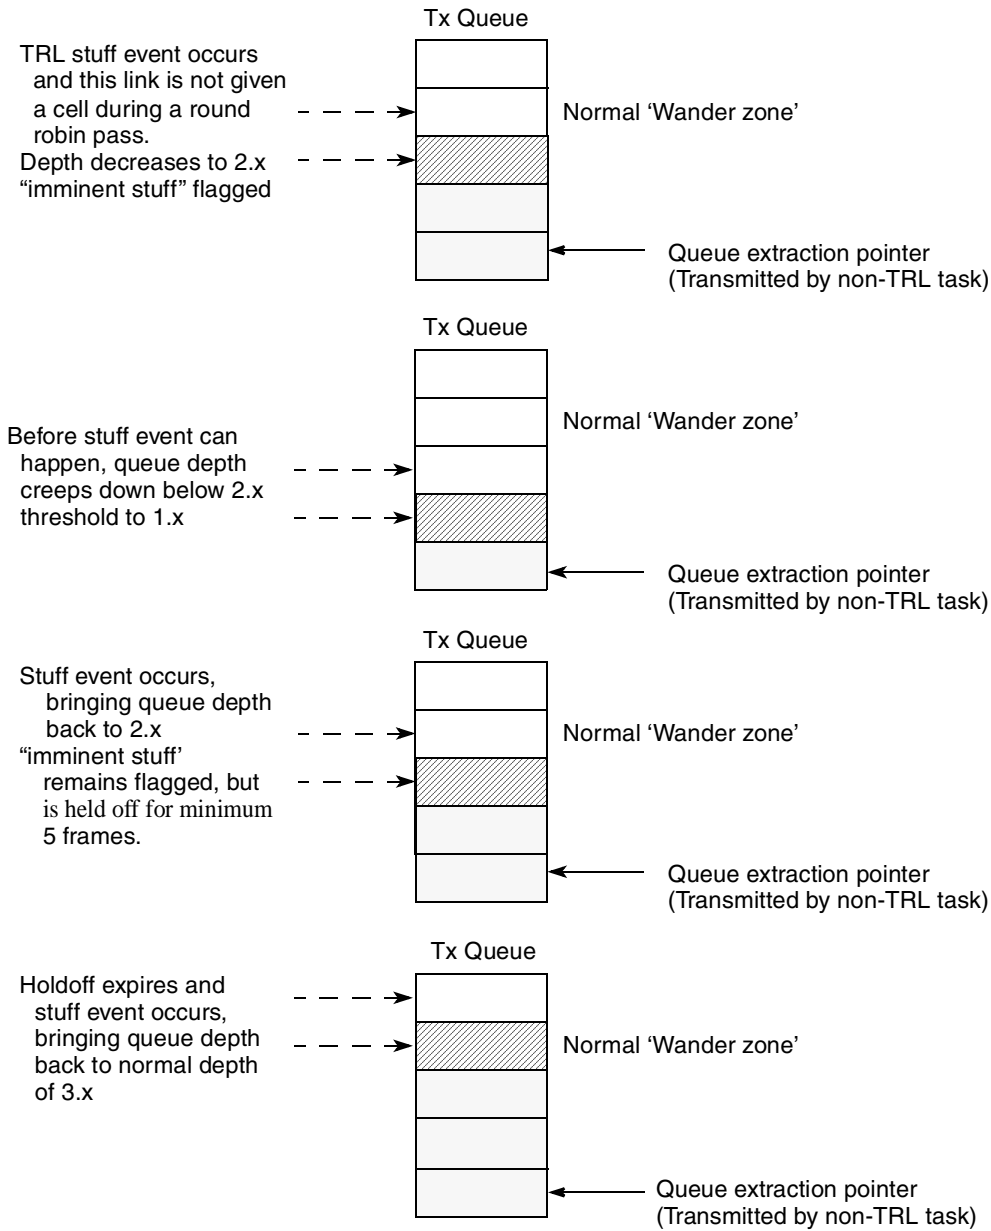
Tx Queue

TRL stuff event occurs and this link is not given a cell during a round robin pass.

Depth decreases to 2.x "imminent stuff" flagged

Normal 'Wander zone'

Queue extraction pointer (Transmitted by non-TRL task)

Tx Queue

Before stuff event can happen, queue depth creeps down below 2.x threshold to 1.x

Normal 'Wander zone'

Queue extraction pointer (Transmitted by non-TRL task)

Tx Queue

Stuff event occurs, bringing queue depth back to 2.x

"imminent stuff' remains flagged, but is held off for minimum 5 frames.

Normal 'Wander zone'

Queue extraction pointer (Transmitted by non-TRL task)

Tx Queue

Holdoff expires and stuff event occurs, bringing queue depth back to normal depth of 3.x

Normal 'Wander zone'

Queue extraction pointer (Transmitted by non-TRL task)